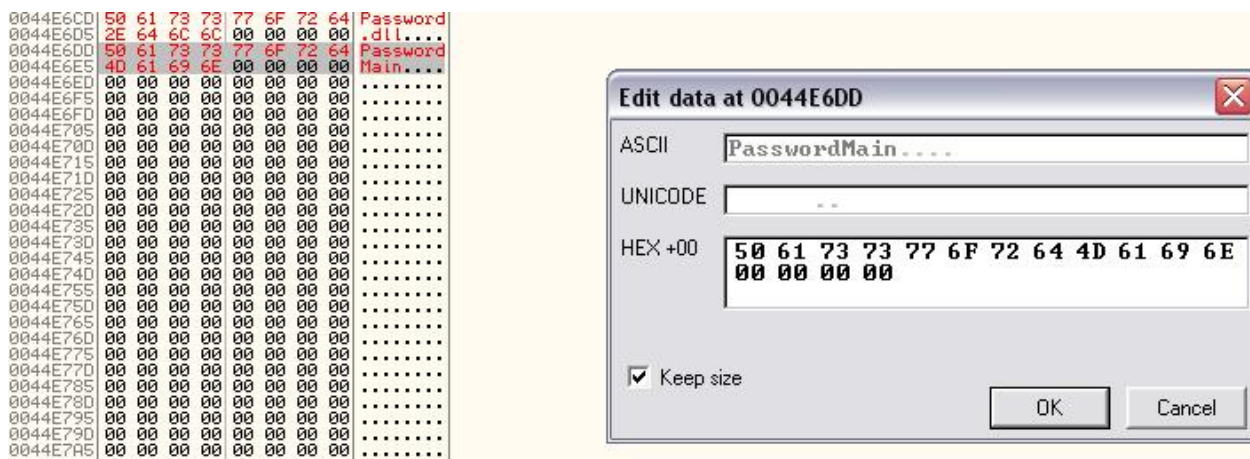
| | | |
|---|---|---|
| 0044E6CD | 50 61 73 73 77 6F 72 64 | Password |
| 0044E6D5 | 2E 64 6C 6C 00 00 00 00 | .dll.... |
| 0044E6DD | 50 61 73 73 77 6F 72 64 | Password |
| 0044E6E5 | 4D 61 69 6E 00 00 00 00 | Main.... |
| 0044E6ED | 00 00 00 00 00 00 00 00 | ........ |
| 0044E6F5 | 00 00 00 00 00 00 00 00 | ........ |
| 0044E6FD | 00 00 00 00 00 00 00 00 | ........ |
| 0044E705 | 00 00 00 00 00 00 00 00 | ........ |
| 0044E70D | 00 00 00 00 00 00 00 00 | ........ |
| 0044E715 | 00 00 00 00 00 00 00 00 | ........ |
| 0044E71D | 00 00 00 00 00 00 00 00 | ........ |
| 0044E725 | 00 00 00 00 00 00 00 00 | ........ |
| 0044E72D | 00 00 00 00 00 00 00 00 | ........ |
| 0044E735 | 00 00 00 00 00 00 00 00 | ........ |
| 0044E73D | 00 00 00 00 00 00 00 00 | ........ |
| 0044E745 | 00 00 00 00 00 00 00 00 | ........ |
| 0044E74D | 00 00 00 00 00 00 00 00 | ........ |
| 0044E755 | 00 00 00 00 00 00 00 00 | ........ |
| 0044E75D | 00 00 00 00 00 00 00 00 | ........ |
| 0044E765 | 00 00 00 00 00 00 00 00 | ........ |
| 0044E76D | 00 00 00 00 00 00 00 00 | ........ |
| 0044E775 | 00 00 00 00 00 00 00 00 | ........ |
| 0044E77D | 00 00 00 00 00 00 00 00 | ........ |
| 0044E785 | 00 00 00 00 00 00 00 00 | ........ |
| 0044E78D | 00 00 00 00 00 00 00 00 | ........ |
| 0044E795 | 00 00 00 00 00 00 00 00 | ........ |
| 0044E79D | 00 00 00 00 00 00 00 00 | ........ |
| 0044E7A5 | 00 00 00 00 00 00 00 00 | ........ |

Edit data at 0044E6DD

ASCII PasswordMain....

UNICODE ..

HEX +00 50 61 73 73 77 6F 72 64 4D 61 69 6E 00 00 00 00

Keep size

OK

Cancel